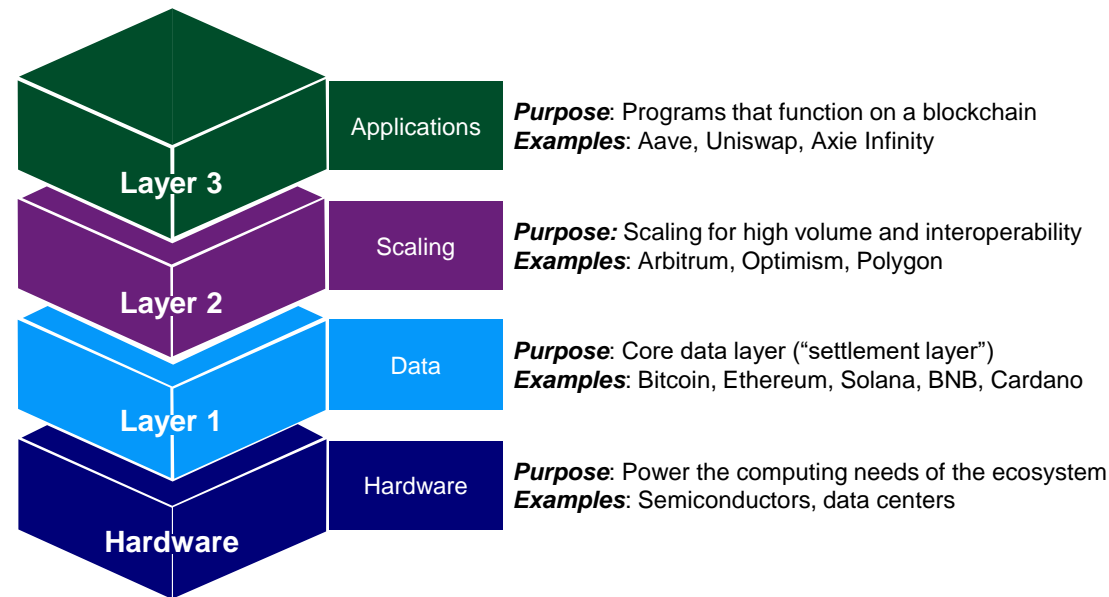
Layer 3

Applications

Purpose: Programs that function on a blockchain
Examples: Aave, Uniswap, Axie Infinity

Layer 2

Scaling

Purpose: Scaling for high volume and interoperability
Examples: Arbitrum, Optimism, Polygon

Layer 1

Data

Purpose: Core data layer ("settlement layer")
Examples: Bitcoin, Ethereum, Solana, BNB, Cardano

Hardware

Hardware

Purpose: Power the computing needs of the ecosystem
Examples: Semiconductors, data centers